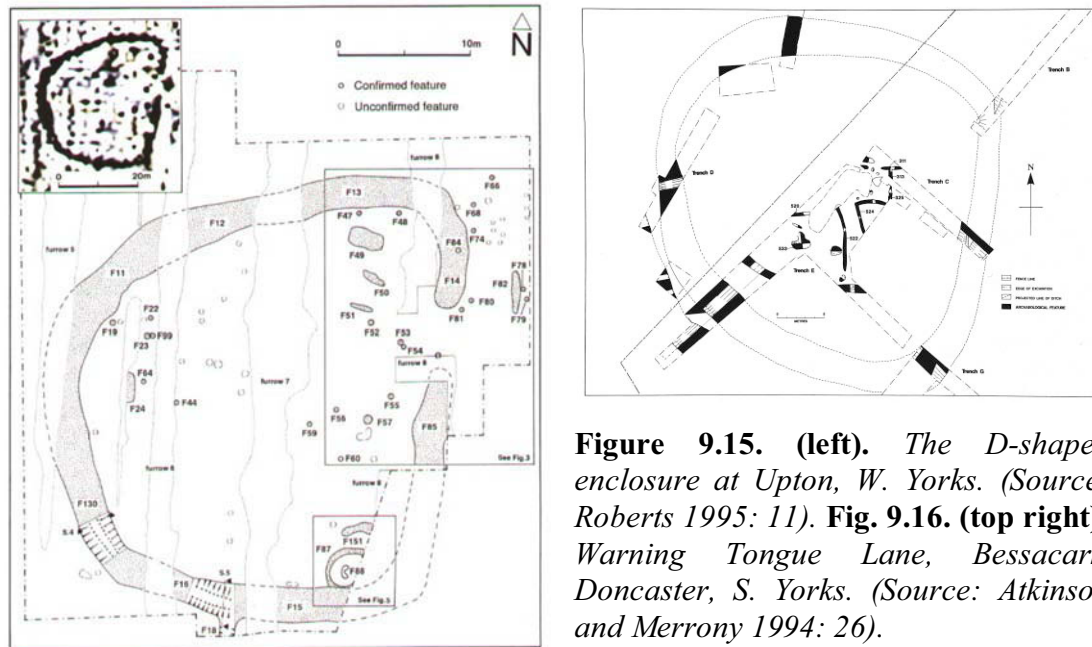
N

0 10m

o Confirmed feature
o Unconfirmed feature

0 20m

furrow 8

F13
F66
F47
F48
F68
F12
F84
F74
furrow 5
F49
F78
F11
F14
F82
F50
F80
F22
F51
F52
F81
F79
F19
F99
F53
F23
F54
furrow 8
furrow 7
F64
F24
F44
F55
F59
F58
F57
F85
F60
See Fig.3
furrow 6
furrow 8
F130
S.4
F151
F87
F88
S.5
F16
F15
See Fig.5
F18

Trench B
Trench D
Trench C
Trench E
Trench G
N
METRES
FENCE LINE
EDGE OF EXCAVATION
PROJECTED LINE OF DITCH
ARCHAEOLOGICAL FEATURE

**Figure 9.15. (left).** *The D-shape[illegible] enclosure at Upton, W. Yorks. (Source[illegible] Roberts 1995: 11).* **Fig. 9.16. (top right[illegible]** *Warning Tongue Lane, Bessacar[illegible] Doncaster, S. Yorks. (Source: Atkinso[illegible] and Merrony 1994: 26).*